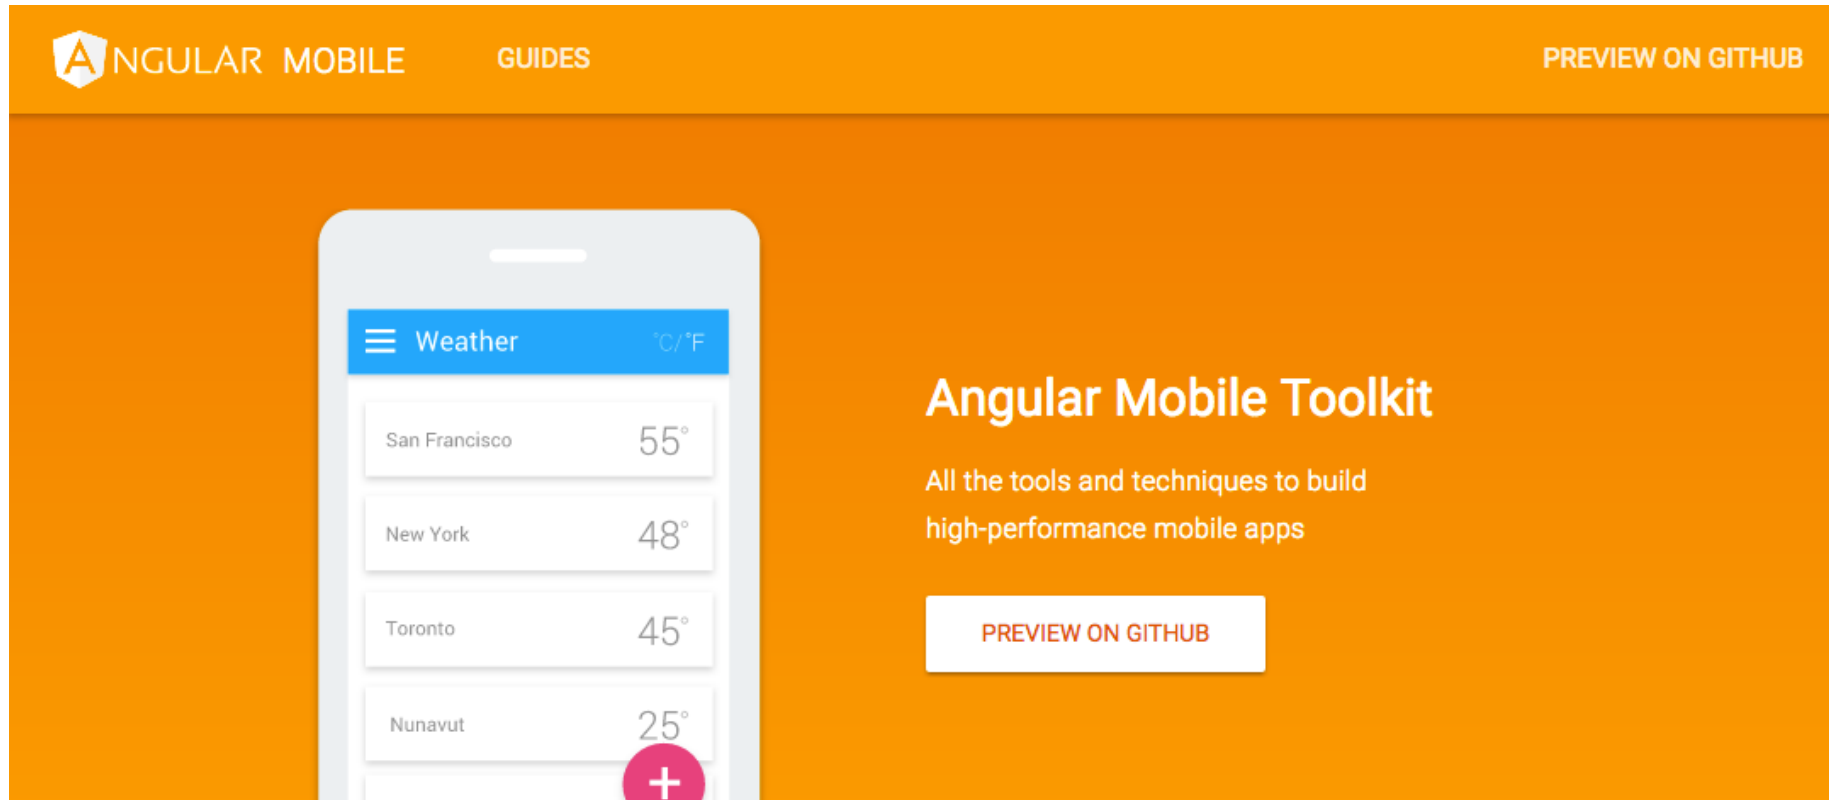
ANGULAR MOBILE GUIDES PREVIEW ON GITHUB

Weather °C/°F

San Francisco 55°

New York 48°

Toronto 45°

Nunavut 25°

+

Angular Mobile Toolkit

All the tools and techniques to build high-performance mobile apps

PREVIEW ON GITHUB